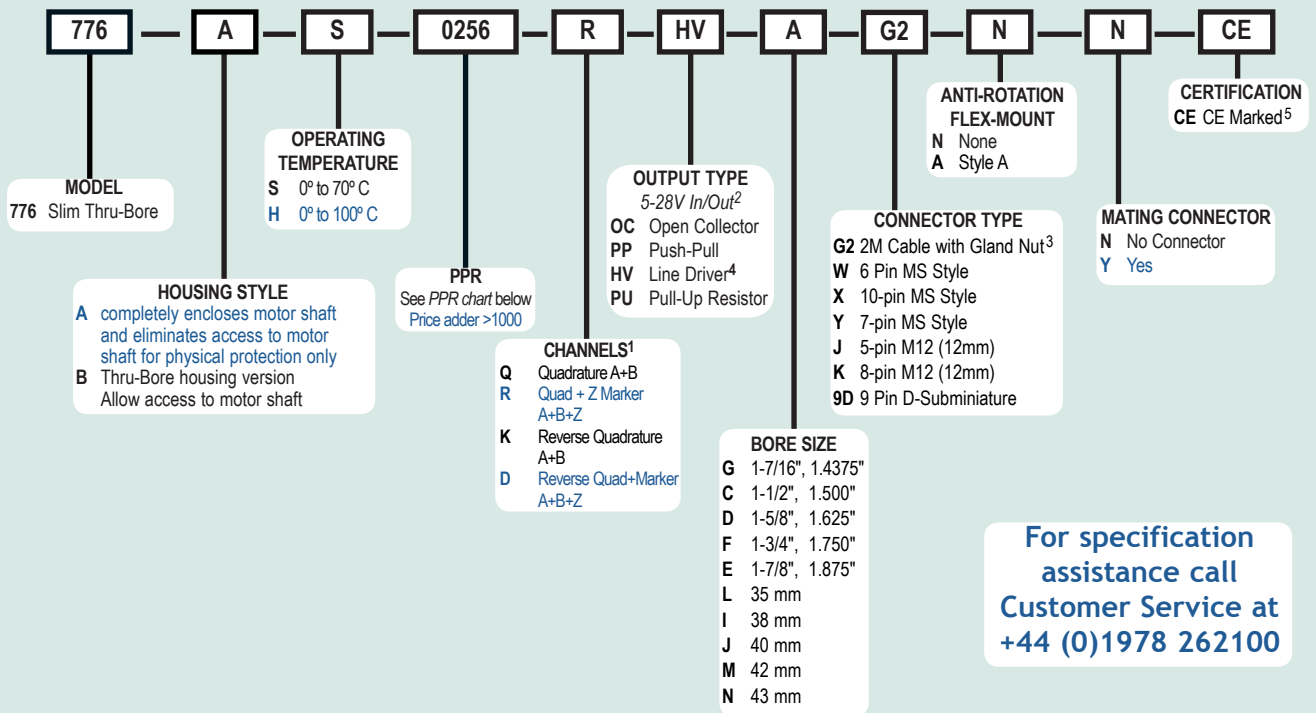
776 — A — S — 0256 — R — HV — A — G2 — N — N — CE

MODEL
776 Slim Thru-Bore

HOUSING STYLE
A completely encloses motor shaft and eliminates access to motor shaft for physical protection only
B Thru-Bore housing version Allow access to motor shaft

OPERATING TEMPERATURE
S 0º to 70º C
H 0º to 100º C

PPR
See *PPR chart* below
Price adder >1000

CHANNELS$^1$
Q Quadrature A+B
R Quad + Z Marker A+B+Z
K Reverse Quadrature A+B
D Reverse Quad+Marker A+B+Z

OUTPUT TYPE
*5-28V In/Out$^2$*
OC Open Collector
PP Push-Pull
HV Line Driver$^4$
PU Pull-Up Resistor

BORE SIZE
G 1-7/16", 1.4375"
C 1-1/2", 1.500"
D 1-5/8", 1.625"
F 1-3/4", 1.750"
E 1-7/8", 1.875"
L 35 mm
I 38 mm
J 40 mm
M 42 mm
N 43 mm

CONNECTOR TYPE
G2 2M Cable with Gland Nut$^3$
W 6 Pin MS Style
X 10-pin MS Style
Y 7-pin MS Style
J 5-pin M12 (12mm)
K 8-pin M12 (12mm)
9D 9 Pin D-Subminiature

ANTI-ROTATION FLEX-MOUNT
N None
A Style A

MATING CONNECTOR
N No Connector
Y Yes

CERTIFICATION
CE CE Marked$^5$

For specification assistance call Customer Service at +44 (0)1978 262100